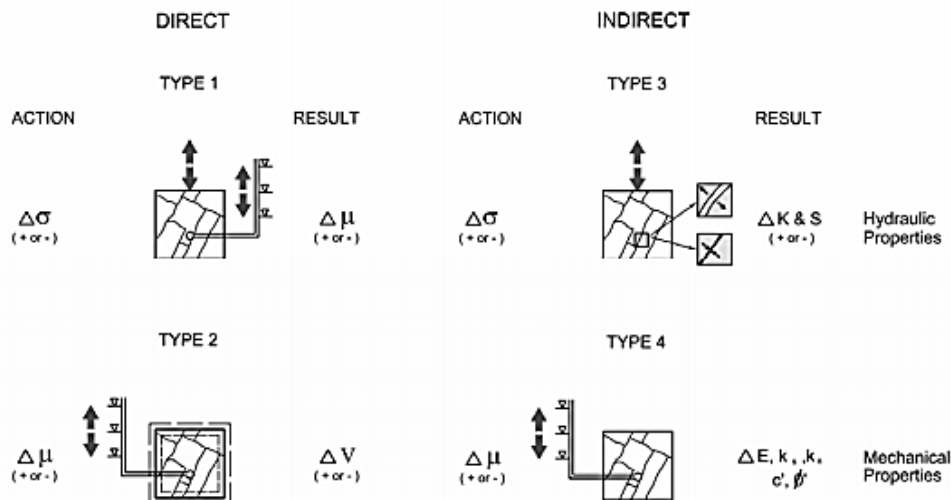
DIRECT

INDIRECT

TYPE 1

ACTION

RESULT

$\Delta\sigma$
(+ or -)

$\Delta\mu$
(+ or -)

TYPE 3

ACTION

RESULT

$\Delta\sigma$
(+ or -)

$\Delta$K & S
(+ or -)

Hydraulic Properties

TYPE 2

$\Delta\mu$
(+ or -)

$\Delta$V
(+ or -)

TYPE 4

$\Delta\mu$
(+ or -)

$\Delta$E, $k_s$, $k_n$, $c'$, $\phi'$

Mechanical Properties